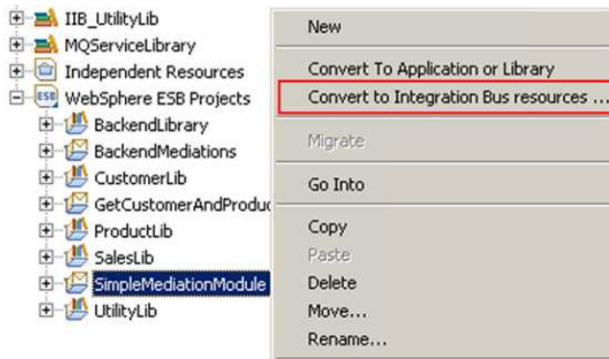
IIB_UtilityLib
MQServiceLibrary
Independent Resources
ESB WebSphere ESB Projects
BackendLibrary
BackendMediations
CustomerLib
GetCustomerAndProduc
ProductLib
SalesLib
SimpleMediationModule
UtilityLib

New
Convert To Application or Library
Convert to Integration Bus resources ...
Migrate
Go Into
Copy
Paste
Delete
Move...
Rename...